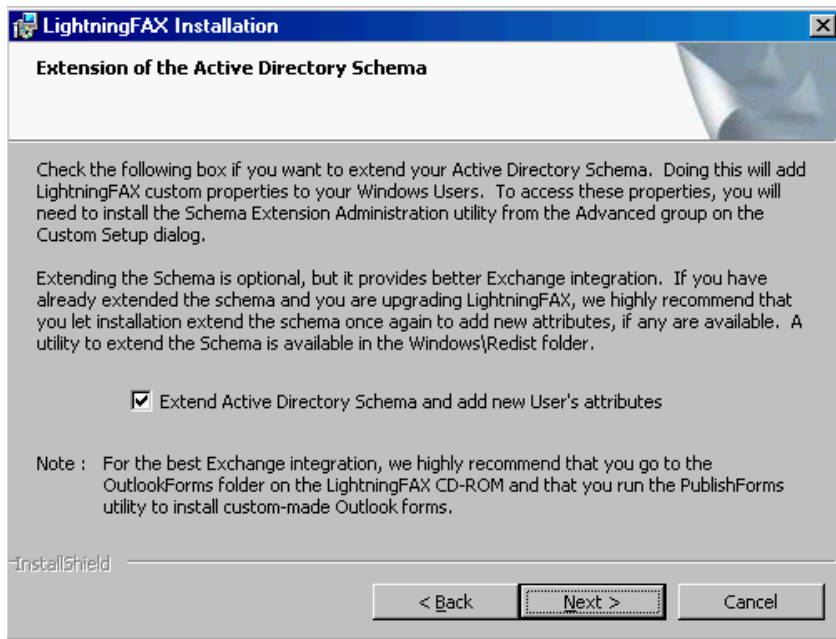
LightningFAX Installation

Extension of the Active Directory Schema

Check the following box if you want to extend your Active Directory Schema. Doing this will add LightningFAX custom properties to your Windows Users. To access these properties, you will need to install the Schema Extension Administration utility from the Advanced group on the Custom Setup dialog.

Extending the Schema is optional, but it provides better Exchange integration. If you have already extended the schema and you are upgrading LightningFAX, we highly recommend that you let installation extend the schema once again to add new attributes, if any are available. A utility to extend the Schema is available in the Windows\Redist folder.

Extend Active Directory Schema and add new User's attributes

Note : For the best Exchange integration, we highly recommend that you go to the OutlookForms folder on the LightningFAX CD-ROM and that you run the PublishForms utility to install custom-made Outlook forms.

InstallShield

< Back Next > Cancel